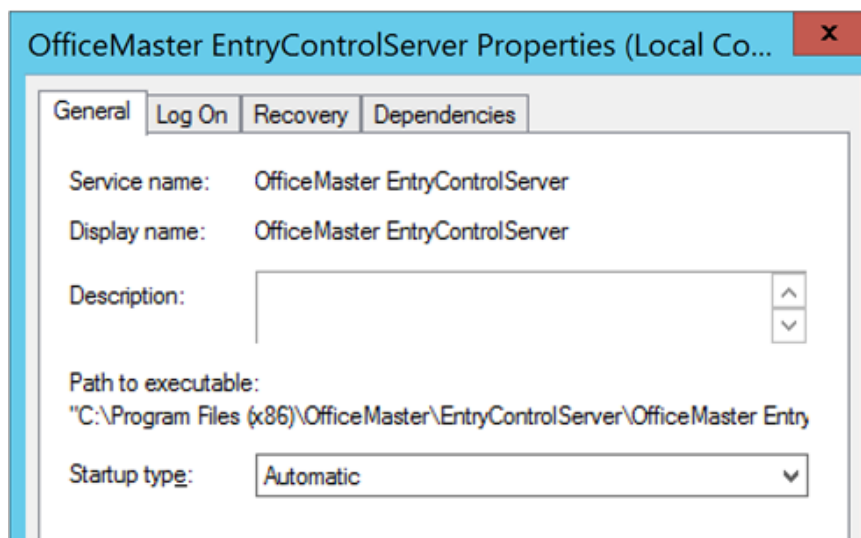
OfficeMaster EntryControlServer Properties (Local Co...

x

General | Log On | Recovery | Dependencies

Service name: OfficeMaster EntryControlServer

Display name: OfficeMaster EntryControlServer

Description:

Path to executable:
"C:\Program Files (x86)\OfficeMaster\EntryControlServer\OfficeMaster Entry

Startup type: Automatic